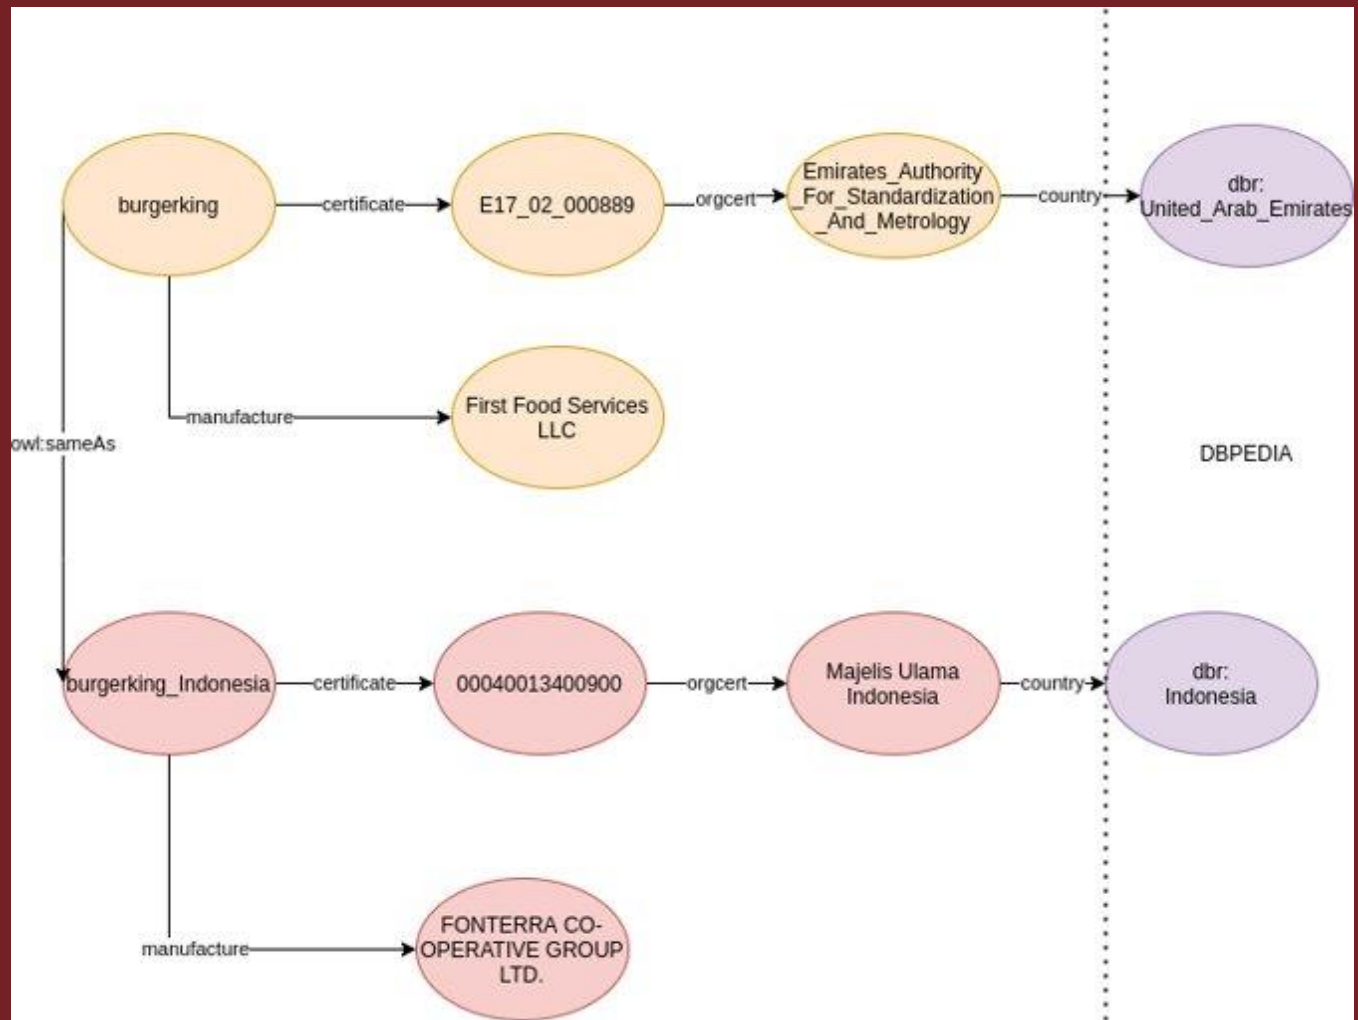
burgerking

certificate

E17_02_000889

orgcert

Emirates_Authority _For_Standardization _And_Metrology

country

dbr: United_Arab_Emirates

manufacture

First Food Services LLC

owl:sameAs

DBPEDIA

burgerking_Indonesia

certificate

00040013400900

orgcert

Majelis Ulama Indonesia

country

dbr: Indonesia

manufacture

FONTERRA CO-OPERATIVE GROUP LTD.